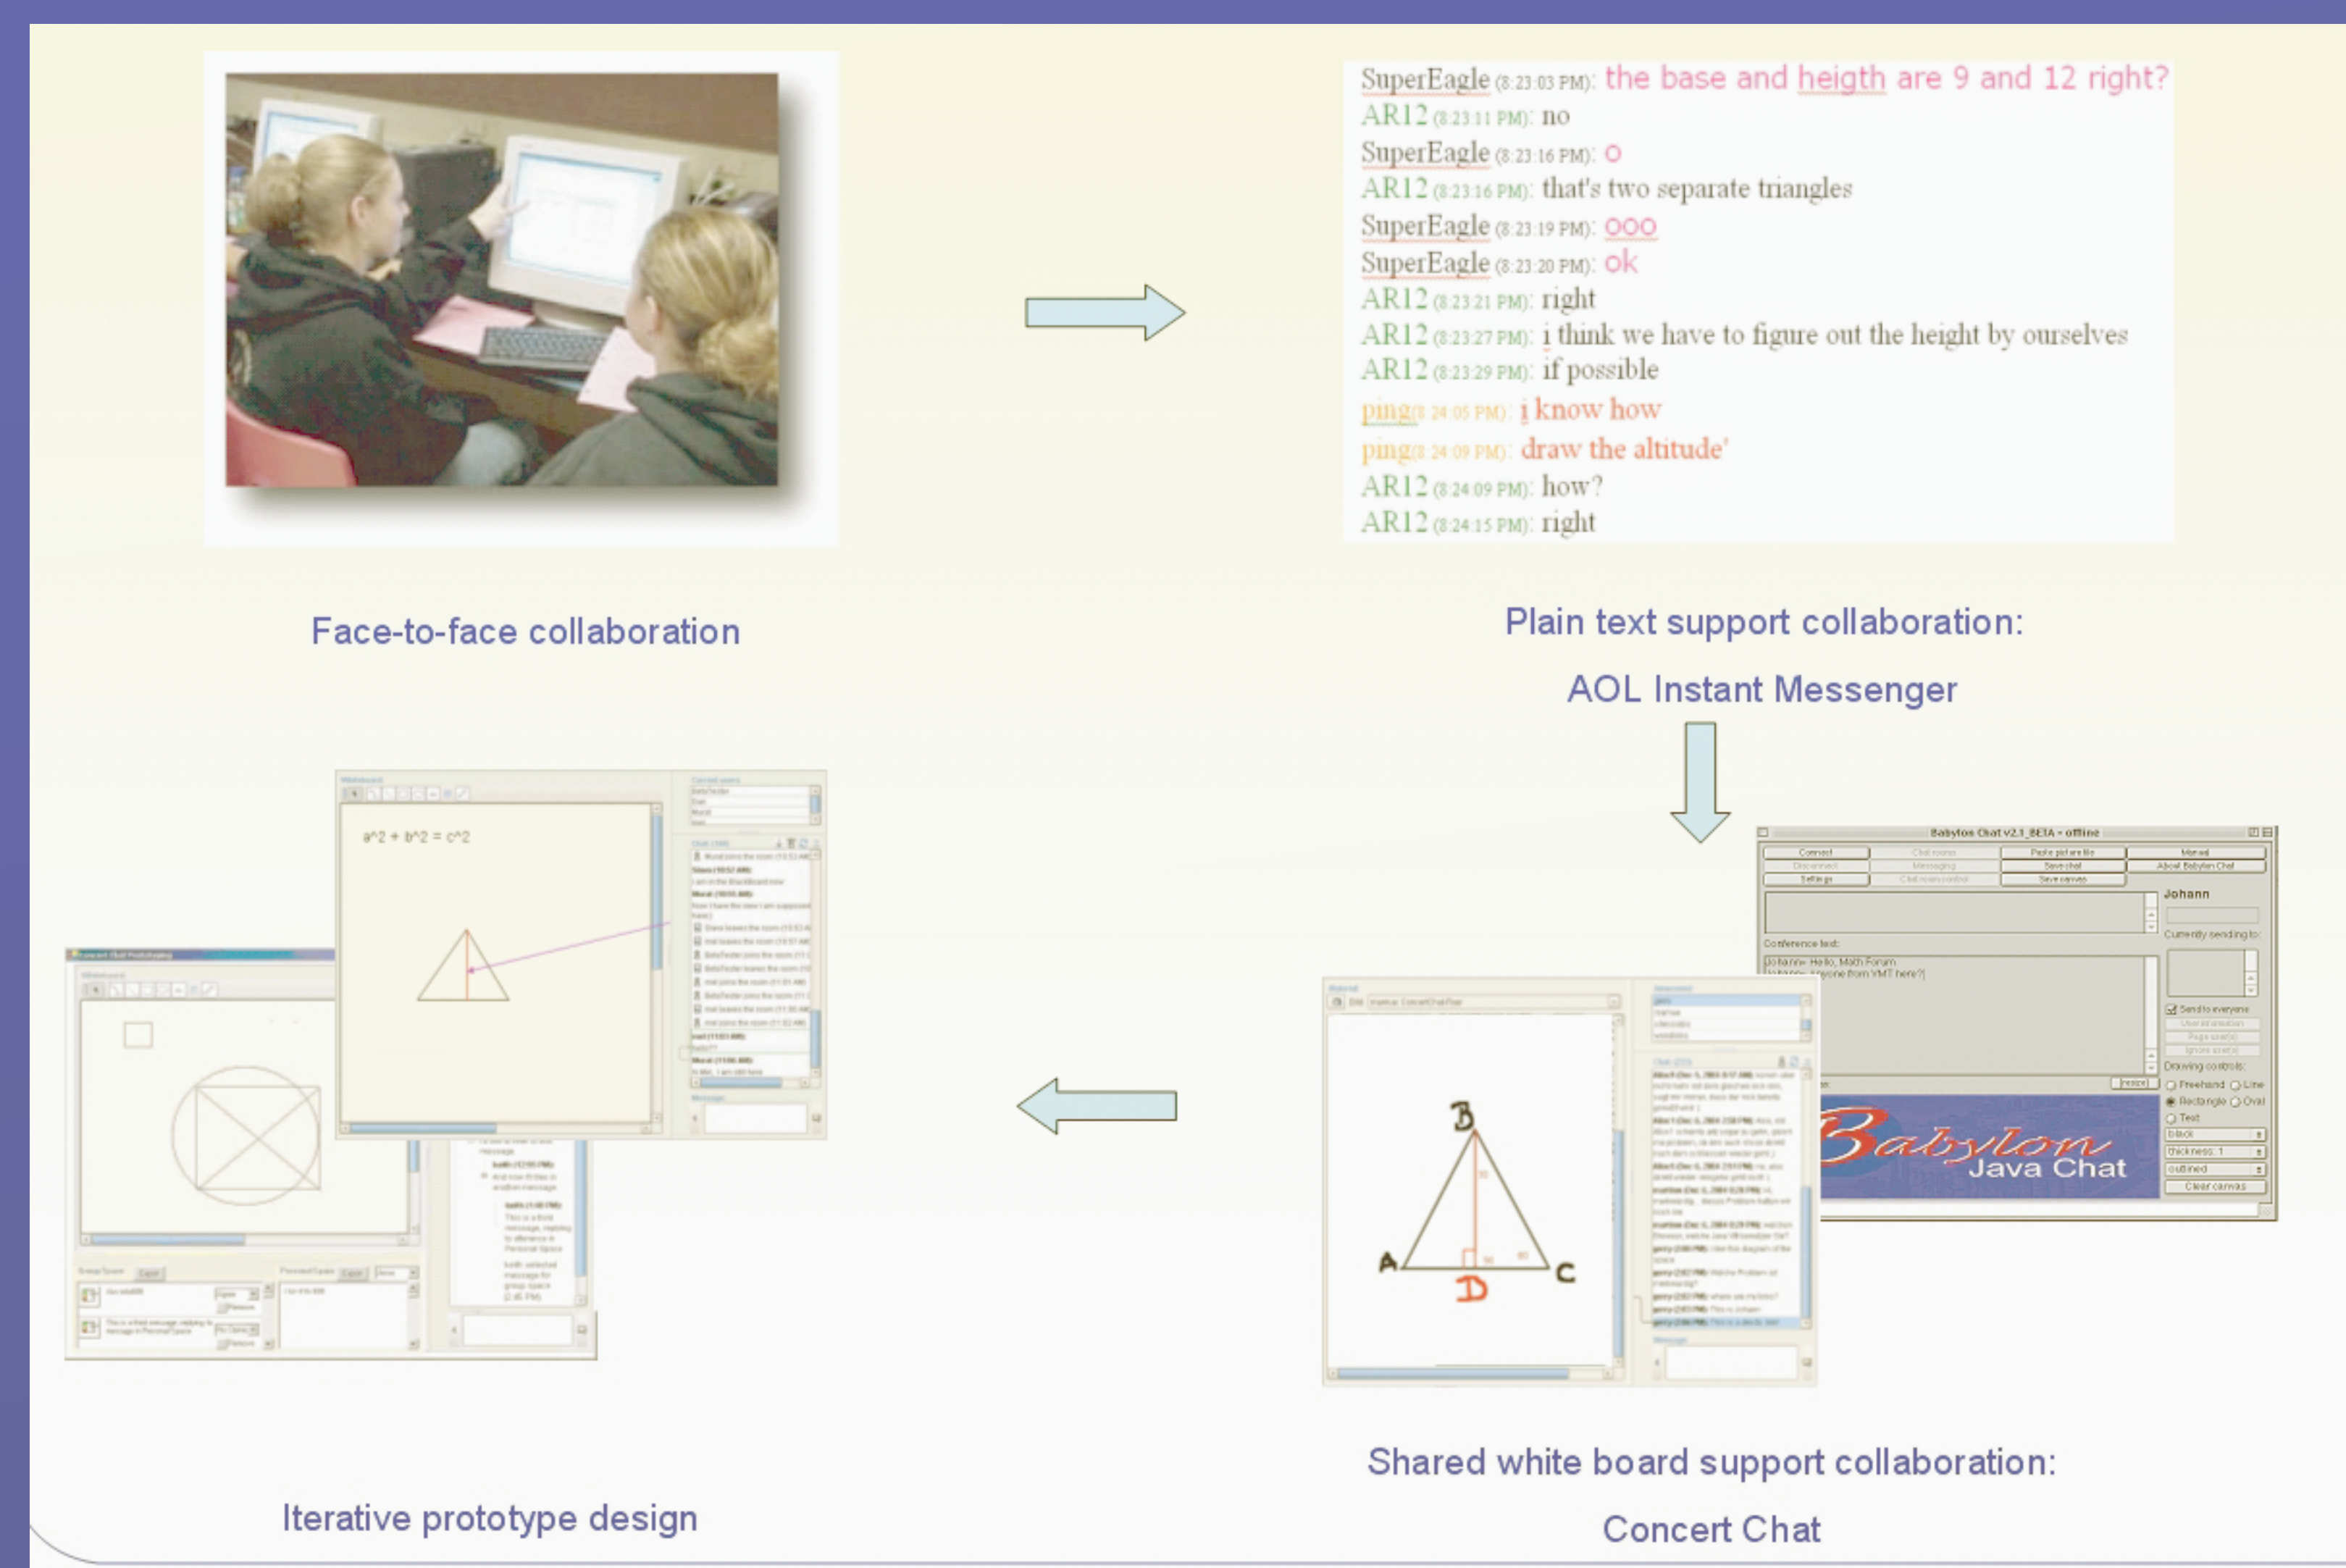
SuperEagle (8:23:03 PM): the base and heigth are 9 and 12 right?
AR12 (8:23:11 PM): no
SuperEagle (8:23:16 PM): o
AR12 (8:23:16 PM): that's two separate triangles
SuperEagle (8:23:19 PM): ooo
SuperEagle (8:23:20 PM): ok
AR12 (8:23:21 PM): right
AR12 (8:23:27 PM): i think we have to figure out the height by ourselves
AR12 (8:23:29 PM): if possible
ping(8:24:05 PM): i know how
ping(8:24:09 PM): draw the altitude'
AR12 (8:24:09 PM): how?
AR12 (8:24:15 PM): right

Face-to-face collaboration

Plain text support collaboration:

AOL Instant Messenger

a^2 + b^2 = c^2

Babylon Chat v2.1_BETA - offline

Connect

Disconnect

Settings

Chat rooms

Messaging

Chat room control

Paste picture file

Save chat

Save canvas

Manual

About Babylon Chat

Johann

Currently sending to:

Conference text:

Johann> Hello, Math Forum
Johann> anyone from VMT here?)

Send to everyone

Drawing controls:

Freehand

Line

Rectangle

Oval

Text

black

thickness: 1

outlined

Clear canvas

Babylon Java Chat

B

A

C

D

Shared white board support collaboration:

Concert Chat

Iterative prototype design